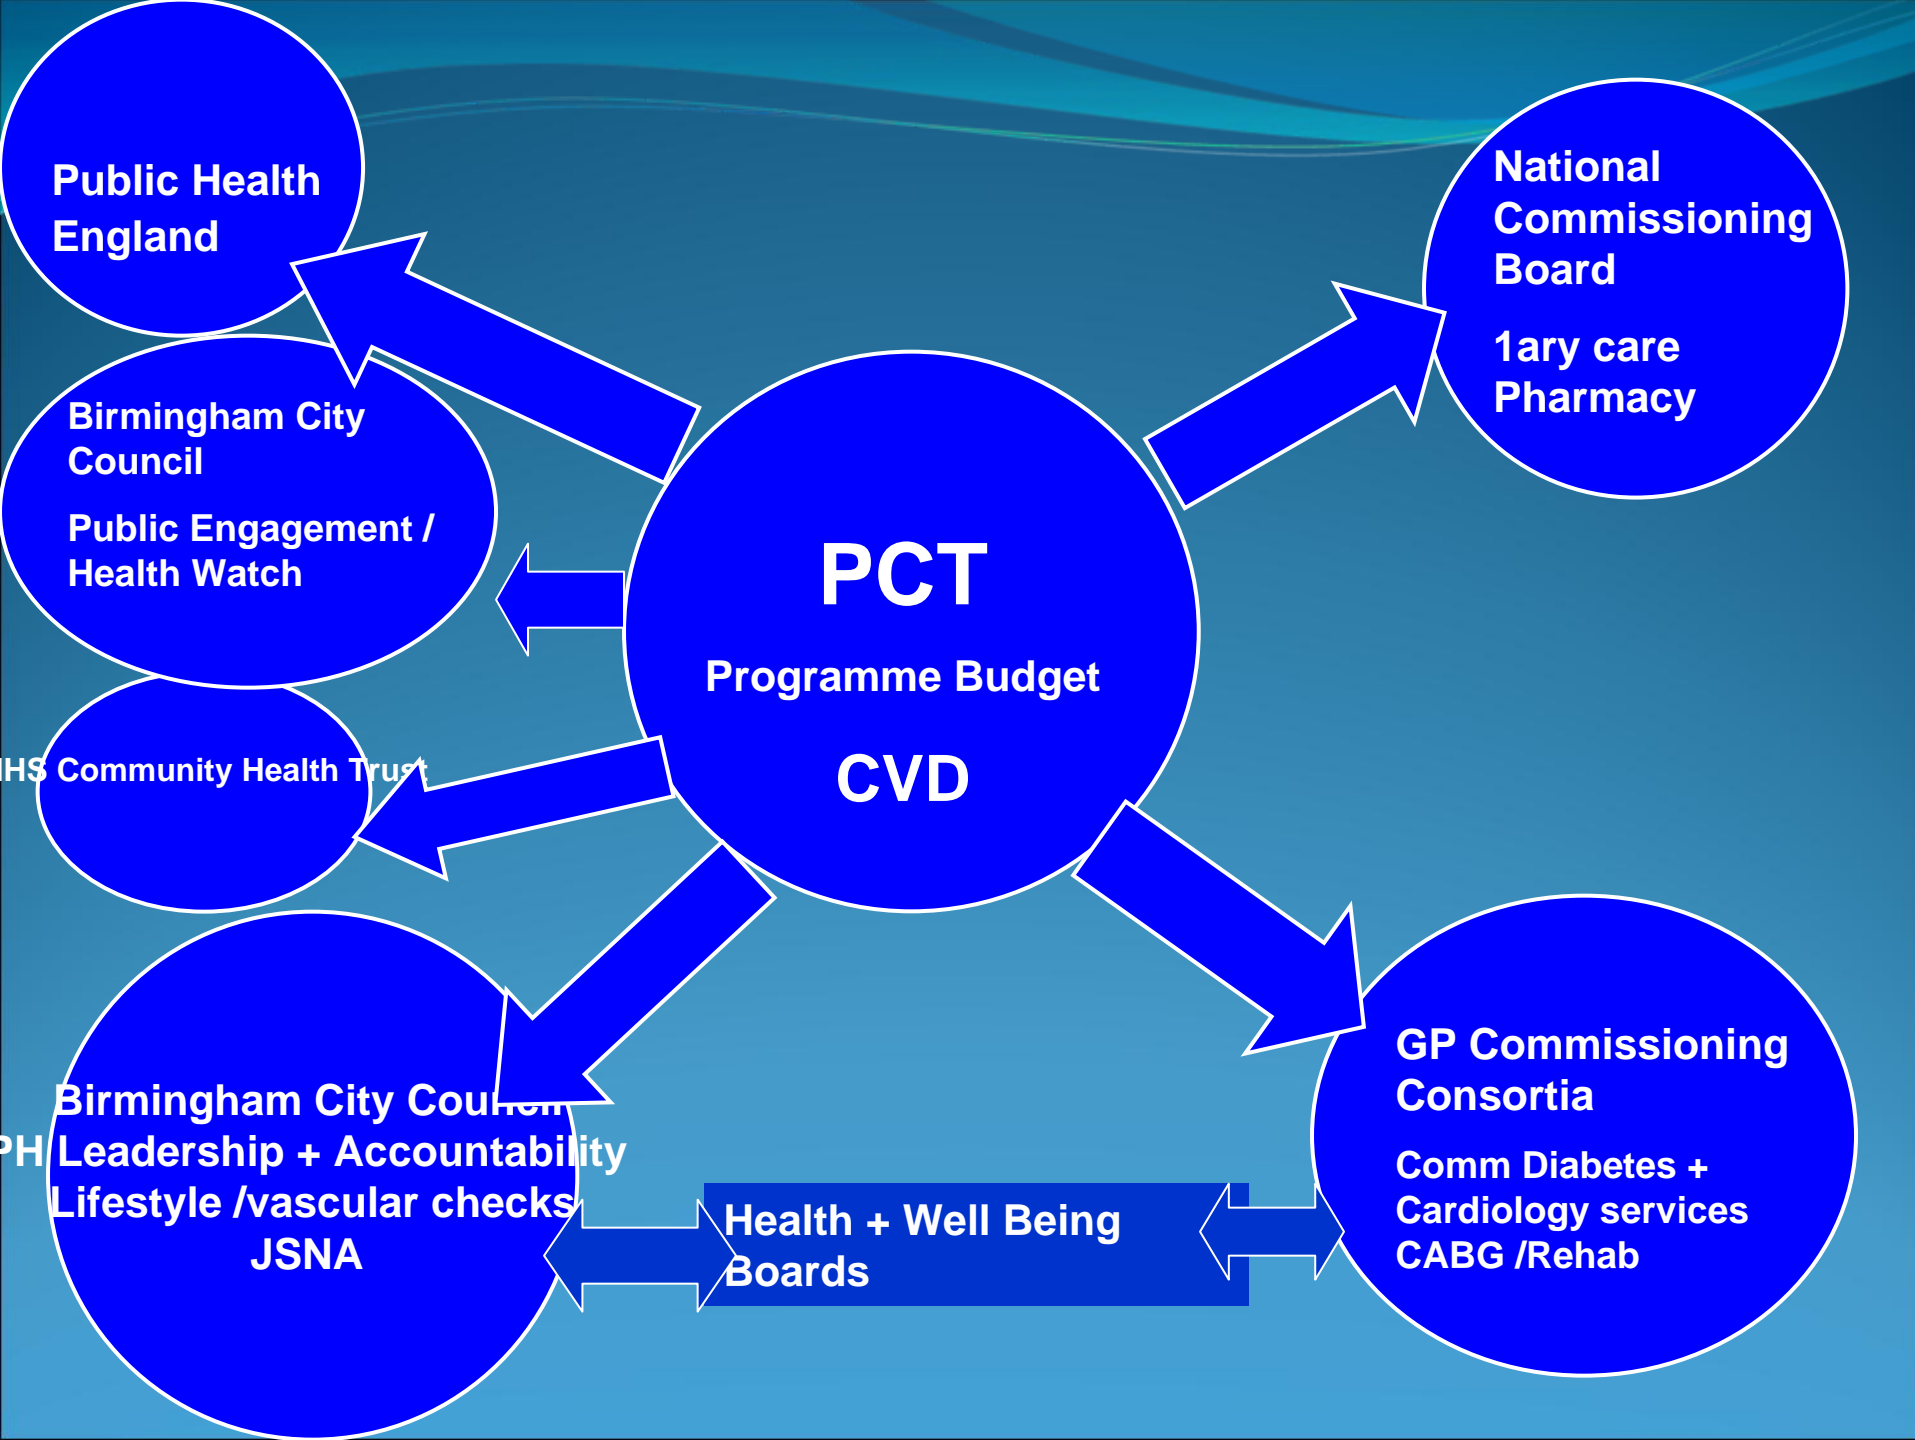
Public Health England

National Commissioning Board

1ary care Pharmacy

Birmingham City Council

Public Engagement / Health Watch

PCT

Programme Budget

CVD

HS Community Health Trust

Birmingham City Cou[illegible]
PH Leadership + Accountability
Lifestyle /vascular checks
JSNA

Health + Well Being Boards

GP Commissioning Consortia

Comm Diabetes + Cardiology services CABG /Rehab